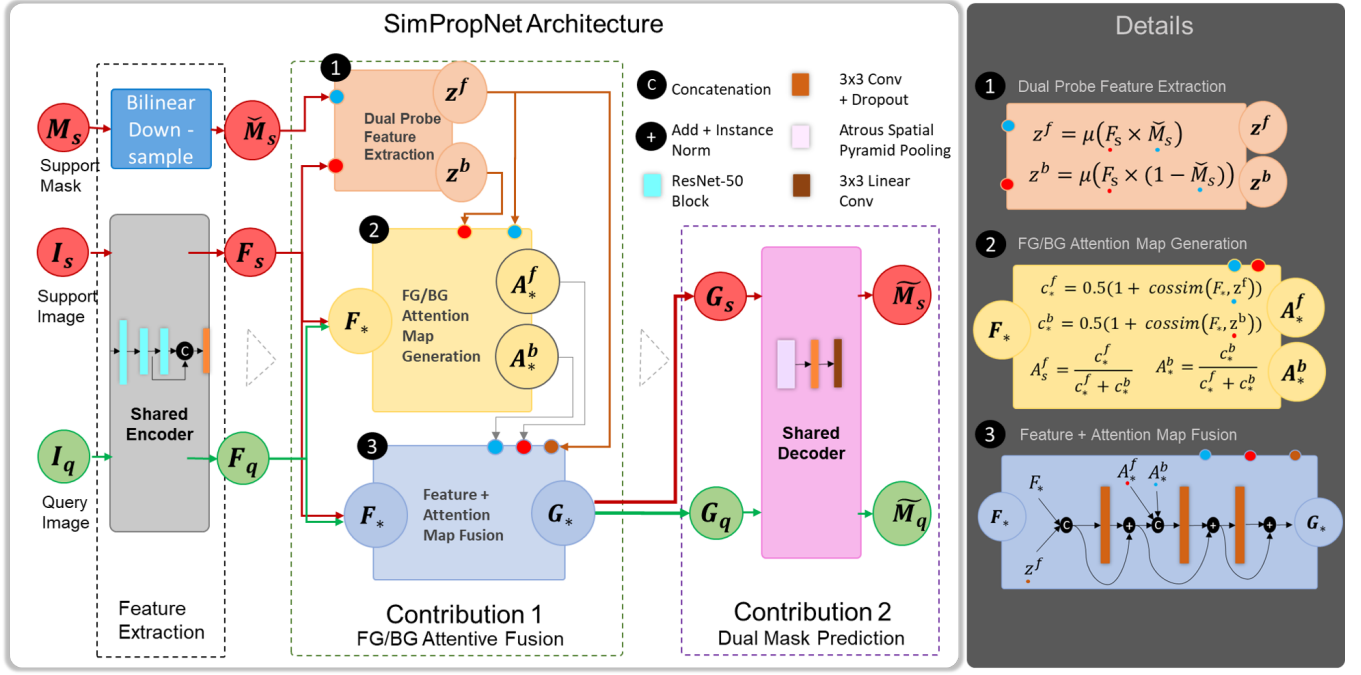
SimPropNet Architecture

$M_s$ Support Mask

Bilinear Down - sample

$\check{M}_s$

$I_s$ Support Image

$F_s$

C

Shared Encoder

$I_q$ Query Image

$F_q$

Feature Extraction

1 Dual Probe Feature Extraction $z^f$ $z^b$

2 FG/BG Attention Map Generation $F_*$ $A_*^f$ $A_*^b$

3 Feature + Attention Map Fusion $F_*$ $G_*$

Contribution 1
FG/BG Attentive Fusion

C Concatenation

+ Add + Instance Norm

ResNet-50 Block

3x3 Conv + Dropout

Atrous Spatial Pyramid Pooling

3x3 Linear Conv

$G_s$

$G_q$

Shared Decoder

$\widetilde{M}_s$

$\widetilde{M}_q$

Contribution 2
Dual Mask Prediction

Details

1 Dual Probe Feature Extraction

$z^f = \mu(F_s \times \check{M}_s)$ $z^f$

$z^b = \mu(F_s \times (1 - \check{M}_s))$ $z^b$

2 FG/BG Attention Map Generation

$c_*^f = 0.5(1 + cossim(F_*, z^f))$

$c_*^b = 0.5(1 + cossim(F_*, z^b))$

$F_*$ $A_*^f$ $A_*^b$

$A_s^f = \frac{c_*^f}{c_*^f + c_*^b}$ $A_*^b = \frac{c_*^b}{c_*^f + c_*^b}$

3 Feature + Attention Map Fusion

$F_*$ $F_*$ $z^f$ C $A_*^f$ $A_*^b$ C $G_*$